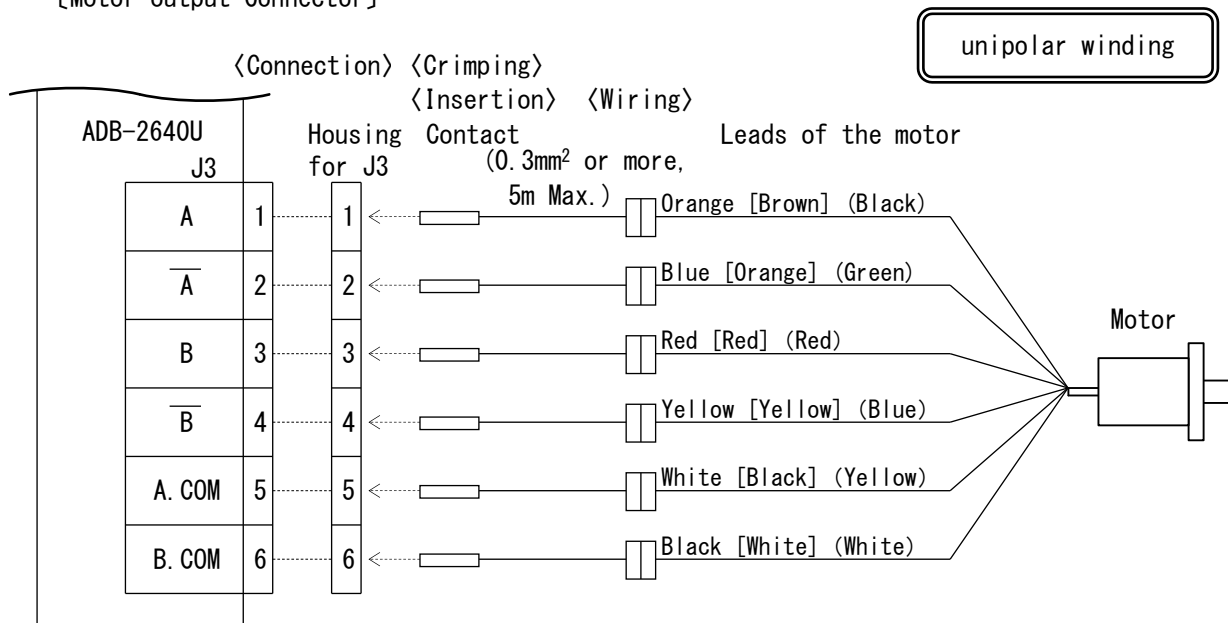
[Motor Output Connector]

unipolar winding

〈Connection〉 〈Crimping〉
〈Insertion〉 〈Wiring〉

ADB-2640U
J3

Housing for J3

Contact
(0.3mm$^2$ or more, 5m Max.)

Leads of the motor

A 1 1 Orange [Brown] (Black)
$\overline{A}$ 2 2 Blue [Orange] (Green)
B 3 3 Red [Red] (Red)
$\overline{B}$ 4 4 Yellow [Yellow] (Blue)
A.COM 5 5 White [Black] (Yellow)
B.COM 6 6 Black [White] (White)

Motor